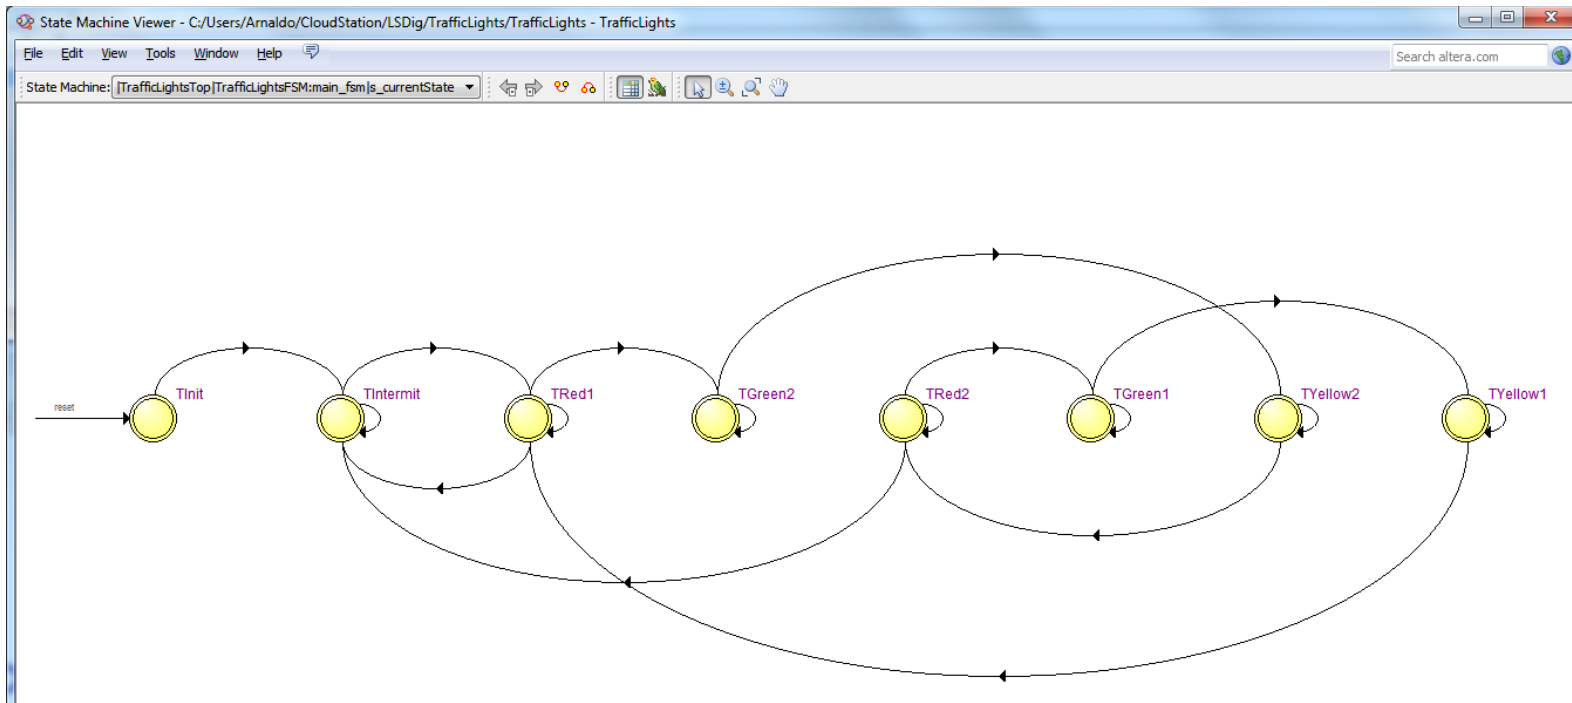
State Machine Viewer - C:/Users/Arnaldo/CloudStation/LSDig/TrafficLights/TrafficLights - TrafficLights

File Edit View Tools Window Help

Search altera.com

State Machine: |TrafficLightsTop|TrafficLightsFSM:main_fsm|s_currentState

reset

TInit

TIntermit

TRed1

TGreen2

TRed2

TGreen1

TYellow2

TYellow1